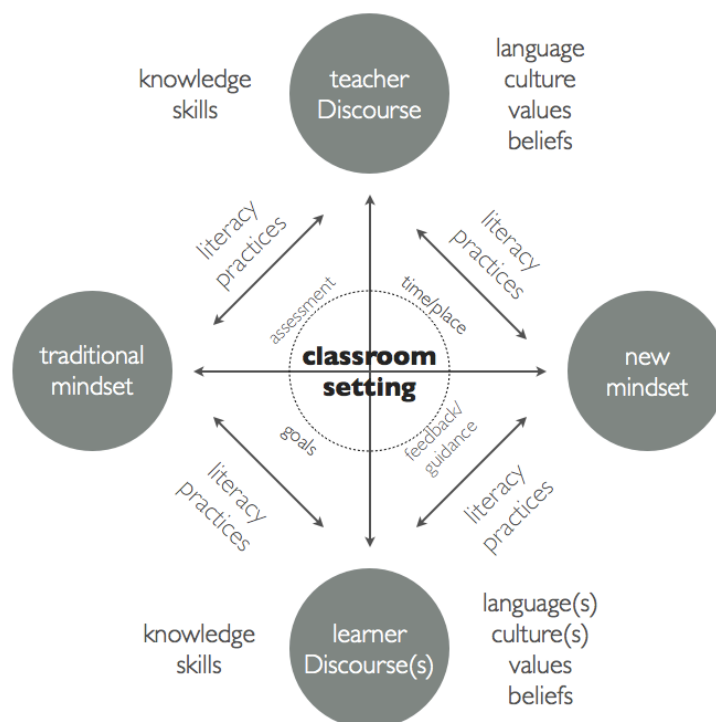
knowledge
skills

teacher
Discourse

language
culture
values
beliefs

literacy
practices

literacy
practices

assessment

time/place

traditional
mindset

classroom
setting

new
mindset

goals

feedback/
guidance

literacy
practices

literacy
practices

knowledge
skills

learner
Discourse(s)

language(s)
culture(s)
values
beliefs